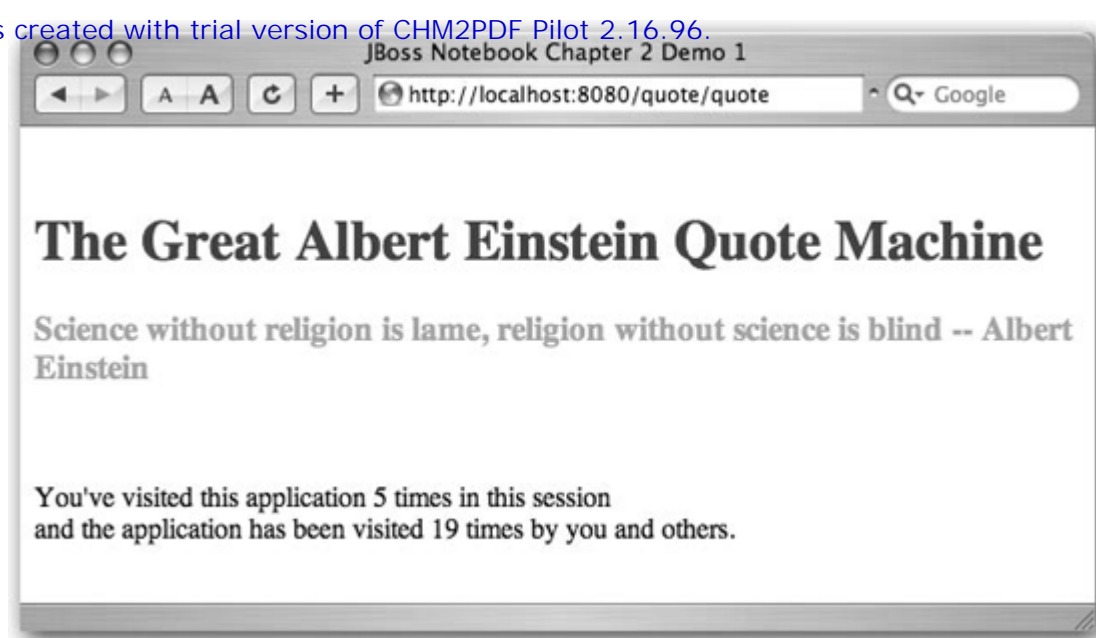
s created with trial version of CHM2PDF Pilot 2.16.96.

JBoss Notebook Chapter 2 Demo 1

A A

+

http://localhost:8080/quote/quote

Q- Google

The Great Albert Einstein Quote Machine

Science without religion is lame, religion without science is blind -- Albert Einstein

You've visited this application 5 times in this session
and the application has been visited 19 times by you and others.